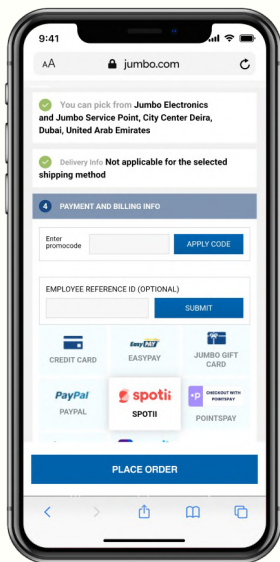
9:41

AA jumbo.com

You can pick from Jumbo Electronics and Jumbo Service Point, City Center Deira, Dubai, United Arab Emirates

Delivery Info Not applicable for the selected shipping method

4 PAYMENT AND BILLING INFO

Enter promocode

APPLY CODE

EMPLOYEE REFERENCE ID (OPTIONAL)

SUBMIT

CREDIT CARD

EASYPAY

EASYPAY

JUMBO GIFT CARD

PayPal

PAYPAL

spotii

SPOTII

CHECKOUT WITH POINTSPAY

POINTSPAY

PLACE ORDER